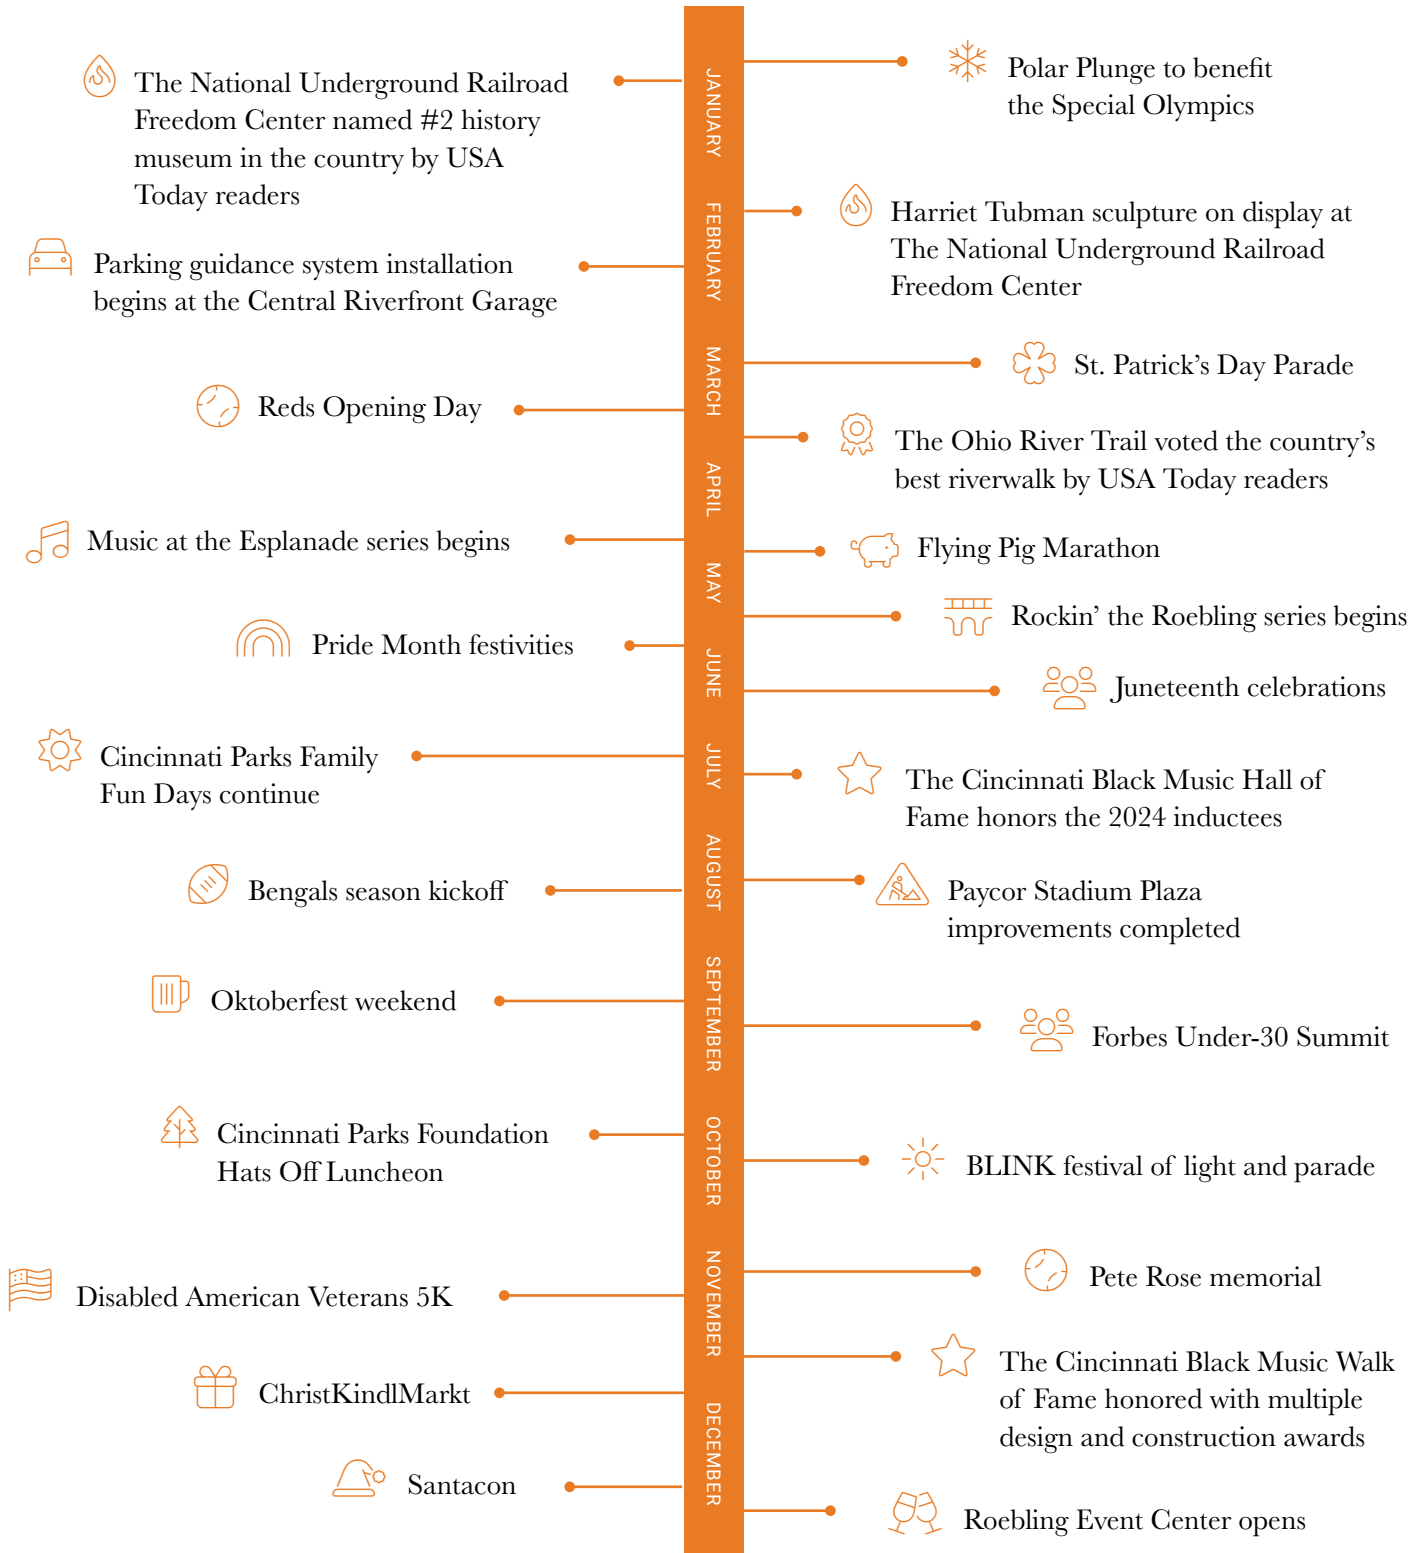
The National Underground Railroad Freedom Center named #2 history museum in the country by USA Today readers

JANUARY

Polar Plunge to benefit the Special Olympics

Parking guidance system installation begins at the Central Riverfront Garage

FEBRUARY

Harriet Tubman sculpture on display at The National Underground Railroad Freedom Center

MARCH

St. Patrick's Day Parade

Reds Opening Day

The Ohio River Trail voted the country's best riverwalk by USA Today readers

APRIL

Music at the Esplanade series begins

Flying Pig Marathon

MAY

Rockin' the Roebling series begins

Pride Month festivities

JUNE

Juneteenth celebrations

Cincinnati Parks Family Fun Days continue

JULY

The Cincinnati Black Music Hall of Fame honors the 2024 inductees

Bengals season kickoff

AUGUST

Paycor Stadium Plaza improvements completed

Oktoberfest weekend

SEPTEMBER

Forbes Under-30 Summit

Cincinnati Parks Foundation Hats Off Luncheon

OCTOBER

BLINK festival of light and parade

Disabled American Veterans 5K

NOVEMBER

Pete Rose memorial

The Cincinnati Black Music Walk of Fame honored with multiple design and construction awards

ChristKindlMarkt

DECEMBER

Santacon

Roebling Event Center opens